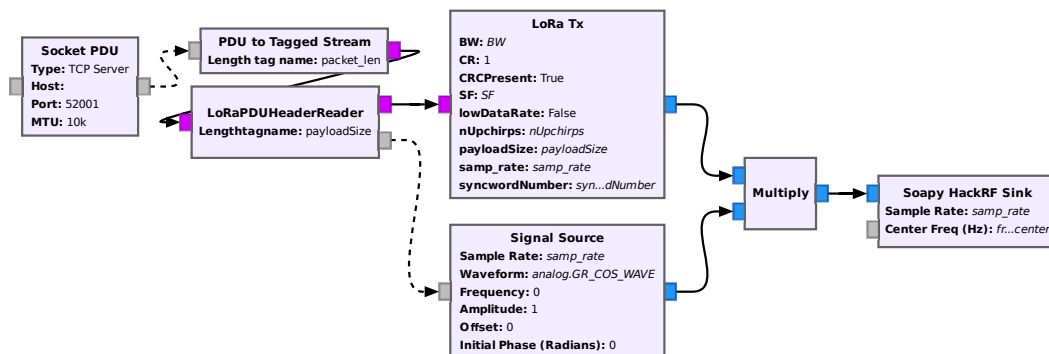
Socket PDU
Type: TCP Server
Host:
Port: 52001
MTU: 10k

PDU to Tagged Stream
Length tag name: packet_len

LoRaPDUHeaderReader
Lengthtagname: payloadSize

LoRa Tx
BW: BW
CR: 1
CRCPresent: True
SF: SF
lowDataRate: False
nUpchirps: nUpchirps
payloadSize: payloadSize
samp_rate: samp_rate
syncwordNumber: syn...dNumber

Signal Source
Sample Rate: samp_rate
Waveform: analog.GR_COS_WAVE
Frequency: 0
Amplitude: 1
Offset: 0
Initial Phase (Radians): 0

Multiply

Soapy HackRF Sink
Sample Rate: samp_rate
Center Freq (Hz): fr...center